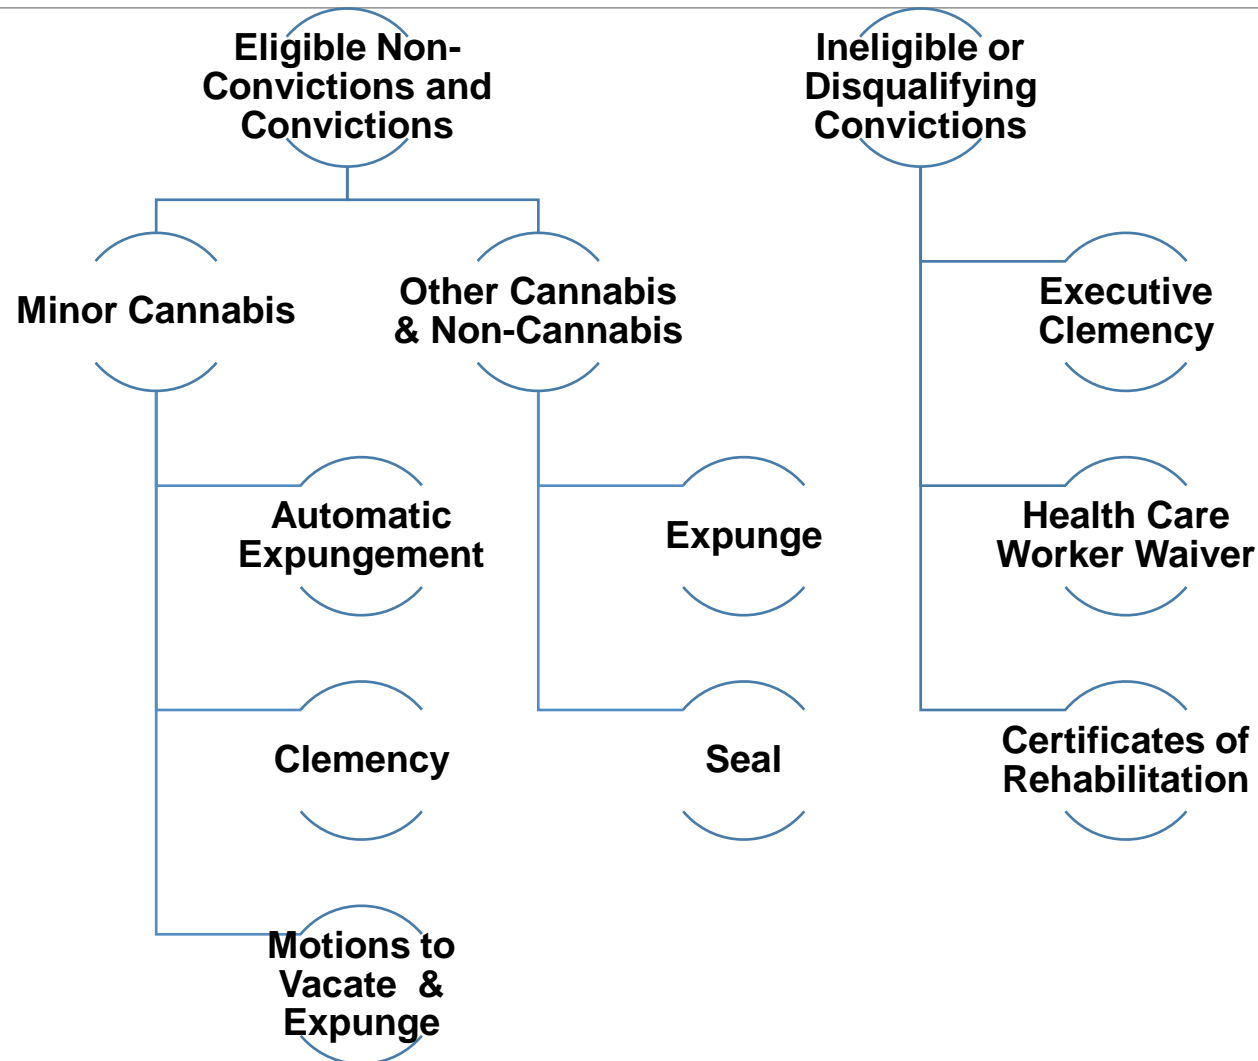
Eligible Non-Convictions and Convictions

Minor Cannabis

Automatic Expungement

Clemency

Motions to Vacate & Expunge

Other Cannabis & Non-Cannabis

Expunge

Seal

Ineligible or Disqualifying Convictions

Executive Clemency

Health Care Worker Waiver

Certificates of Rehabilitation